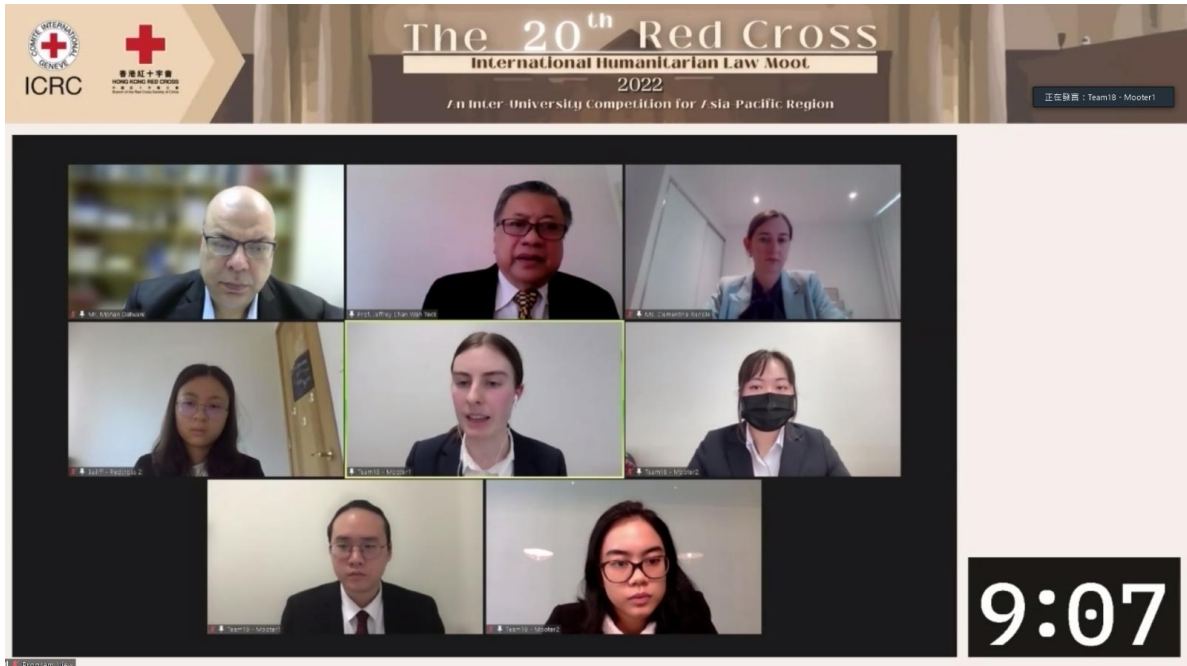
COMITÉ INTERNATIONAL GENÈVE
ICRC
香港紅十字會
HONG KONG RED CROSS

The 20th Red Cross
International Humanitarian Law Moot
2022
7th Inter-University Competition for Asia-Pacific Region

正在發言：Team18 - Mooter1

Mr. Mohan Dalwani
Prof. Jeffrey Chan Wah Teck
Ms. Clementine Rangle
Judge - Redcross 2
Team18 - Mooter1
Team16 - Mooter2
Team18 - Mooter1
Team18 - Mooter2

9:07